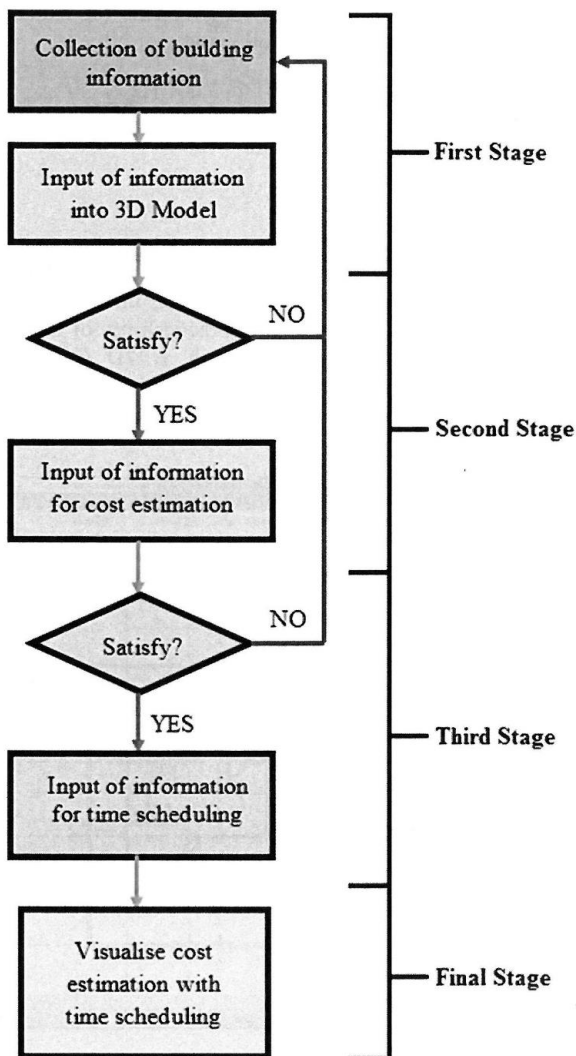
Collection of building information

Input of information into 3D Model

Satisfy?

NO

YES

Input of information for cost estimation

Satisfy?

NO

YES

Input of information for time scheduling

Visualise cost estimation with time scheduling

First Stage

Second Stage

Third Stage

Final Stage